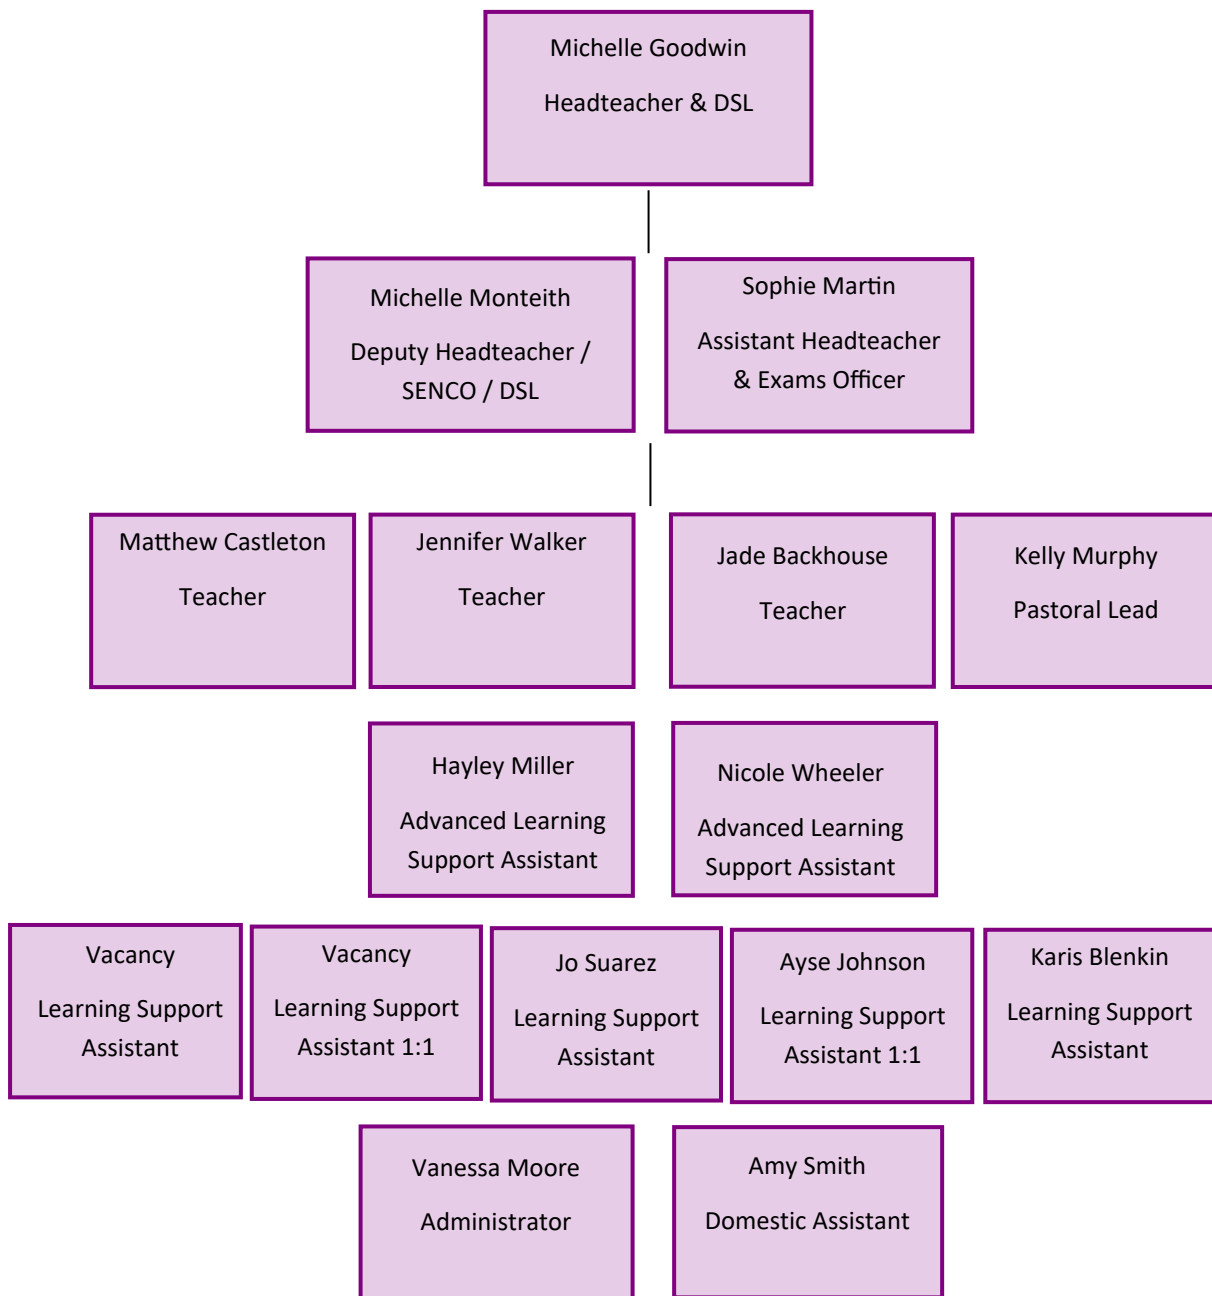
Michelle Goodwin

Headteacher & DSL

Michelle Monteith

Deputy Headteacher / SENCO / DSL

Sophie Martin

Assistant Headteacher & Exams Officer

Matthew Castleton

Teacher

Jennifer Walker

Teacher

Jade Backhouse

Teacher

Kelly Murphy

Pastoral Lead

Hayley Miller

Advanced Learning Support Assistant

Nicole Wheeler

Advanced Learning Support Assistant

Vacancy

Learning Support Assistant

Vacancy

Learning Support Assistant 1:1

Jo Suarez

Learning Support Assistant

Ayse Johnson

Learning Support Assistant 1:1

Karis Blenkin

Learning Support Assistant

Vanessa Moore

Administrator

Amy Smith

Domestic Assistant